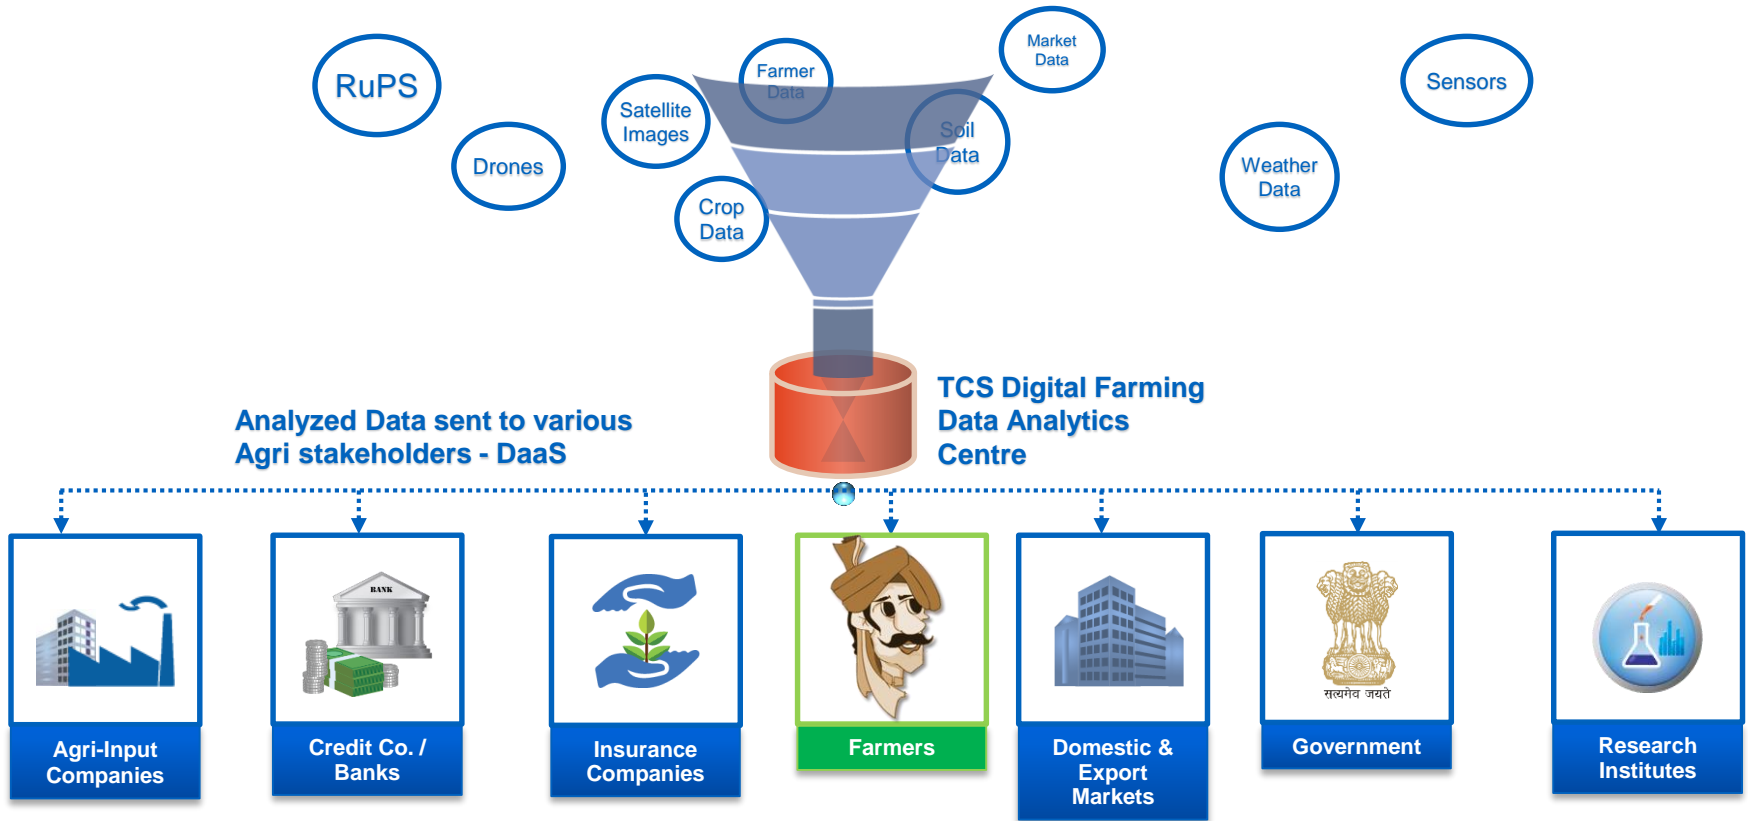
RuPS

Drones

Satellite Images

Farmer Data

Market Data

Soil Data

Crop Data

Weather Data

Sensors

TCS Digital Farming Data Analytics Centre

Analyzed Data sent to various Agri stakeholders - DaaS

BANK

सत्यमेव जयते

Agri-Input Companies

Credit Co. / Banks

Insurance Companies

Farmers

Domestic & Export Markets

Government

Research Institutes